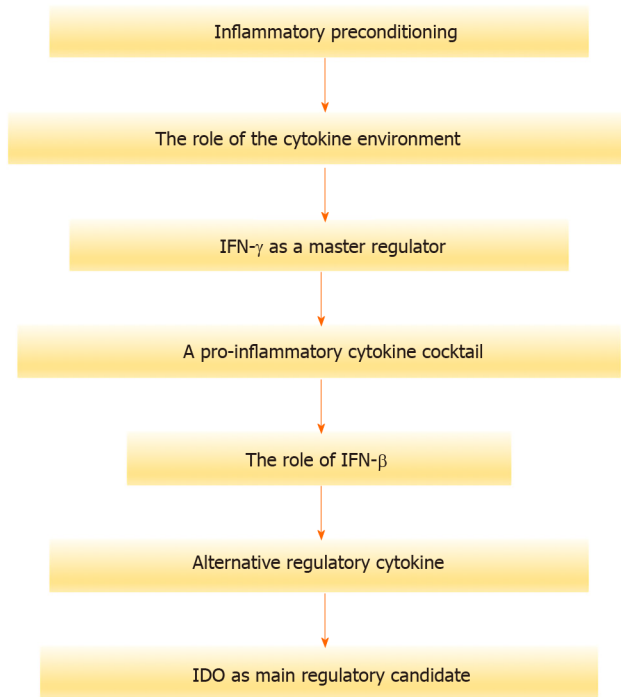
Inflammatory preconditioning

The role of the cytokine environment

IFN-γ as a master regulator

A pro-inflammatory cytokine cocktail

The role of IFN-β

Alternative regulatory cytokine

IDO as main regulatory candidate